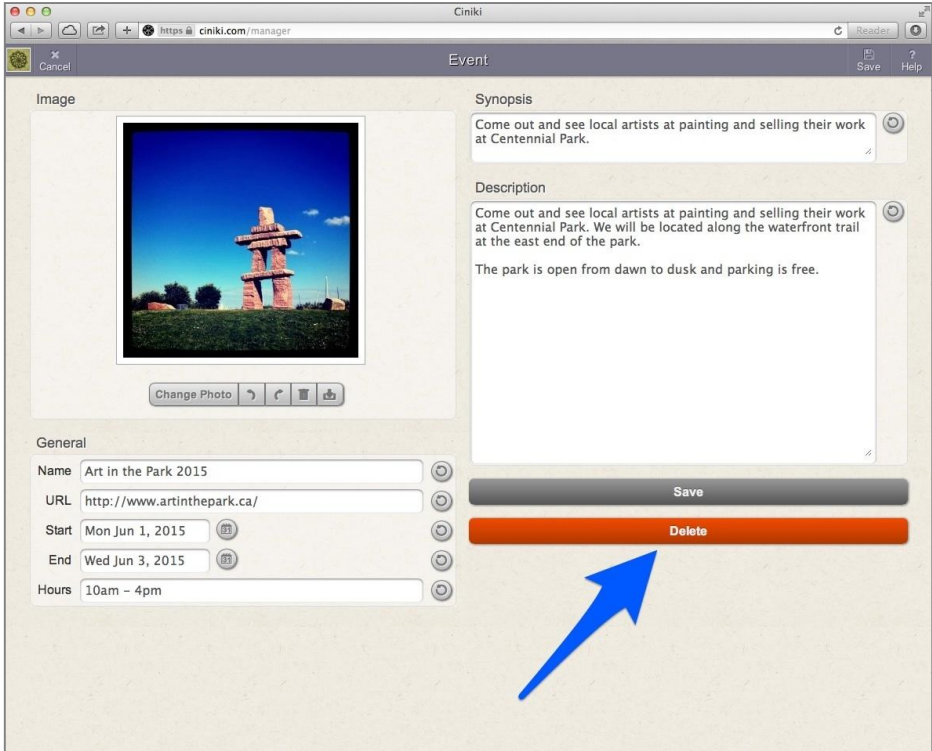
Ciniki

https ciniki.com/manager

Reader

Cancel

Event

Save

Help

Image

Change Photo

Synopsis

Come out and see local artists at painting and selling their work at Centennial Park.

Description

Come out and see local artists at painting and selling their work at Centennial Park. We will be located along the waterfront trail at the east end of the park.

The park is open from dawn to dusk and parking is free.

General

Name Art in the Park 2015

URL http://www.artinthepark.ca/

Start Mon Jun 1, 2015

End Wed Jun 3, 2015

Hours 10am - 4pm

Save

Delete